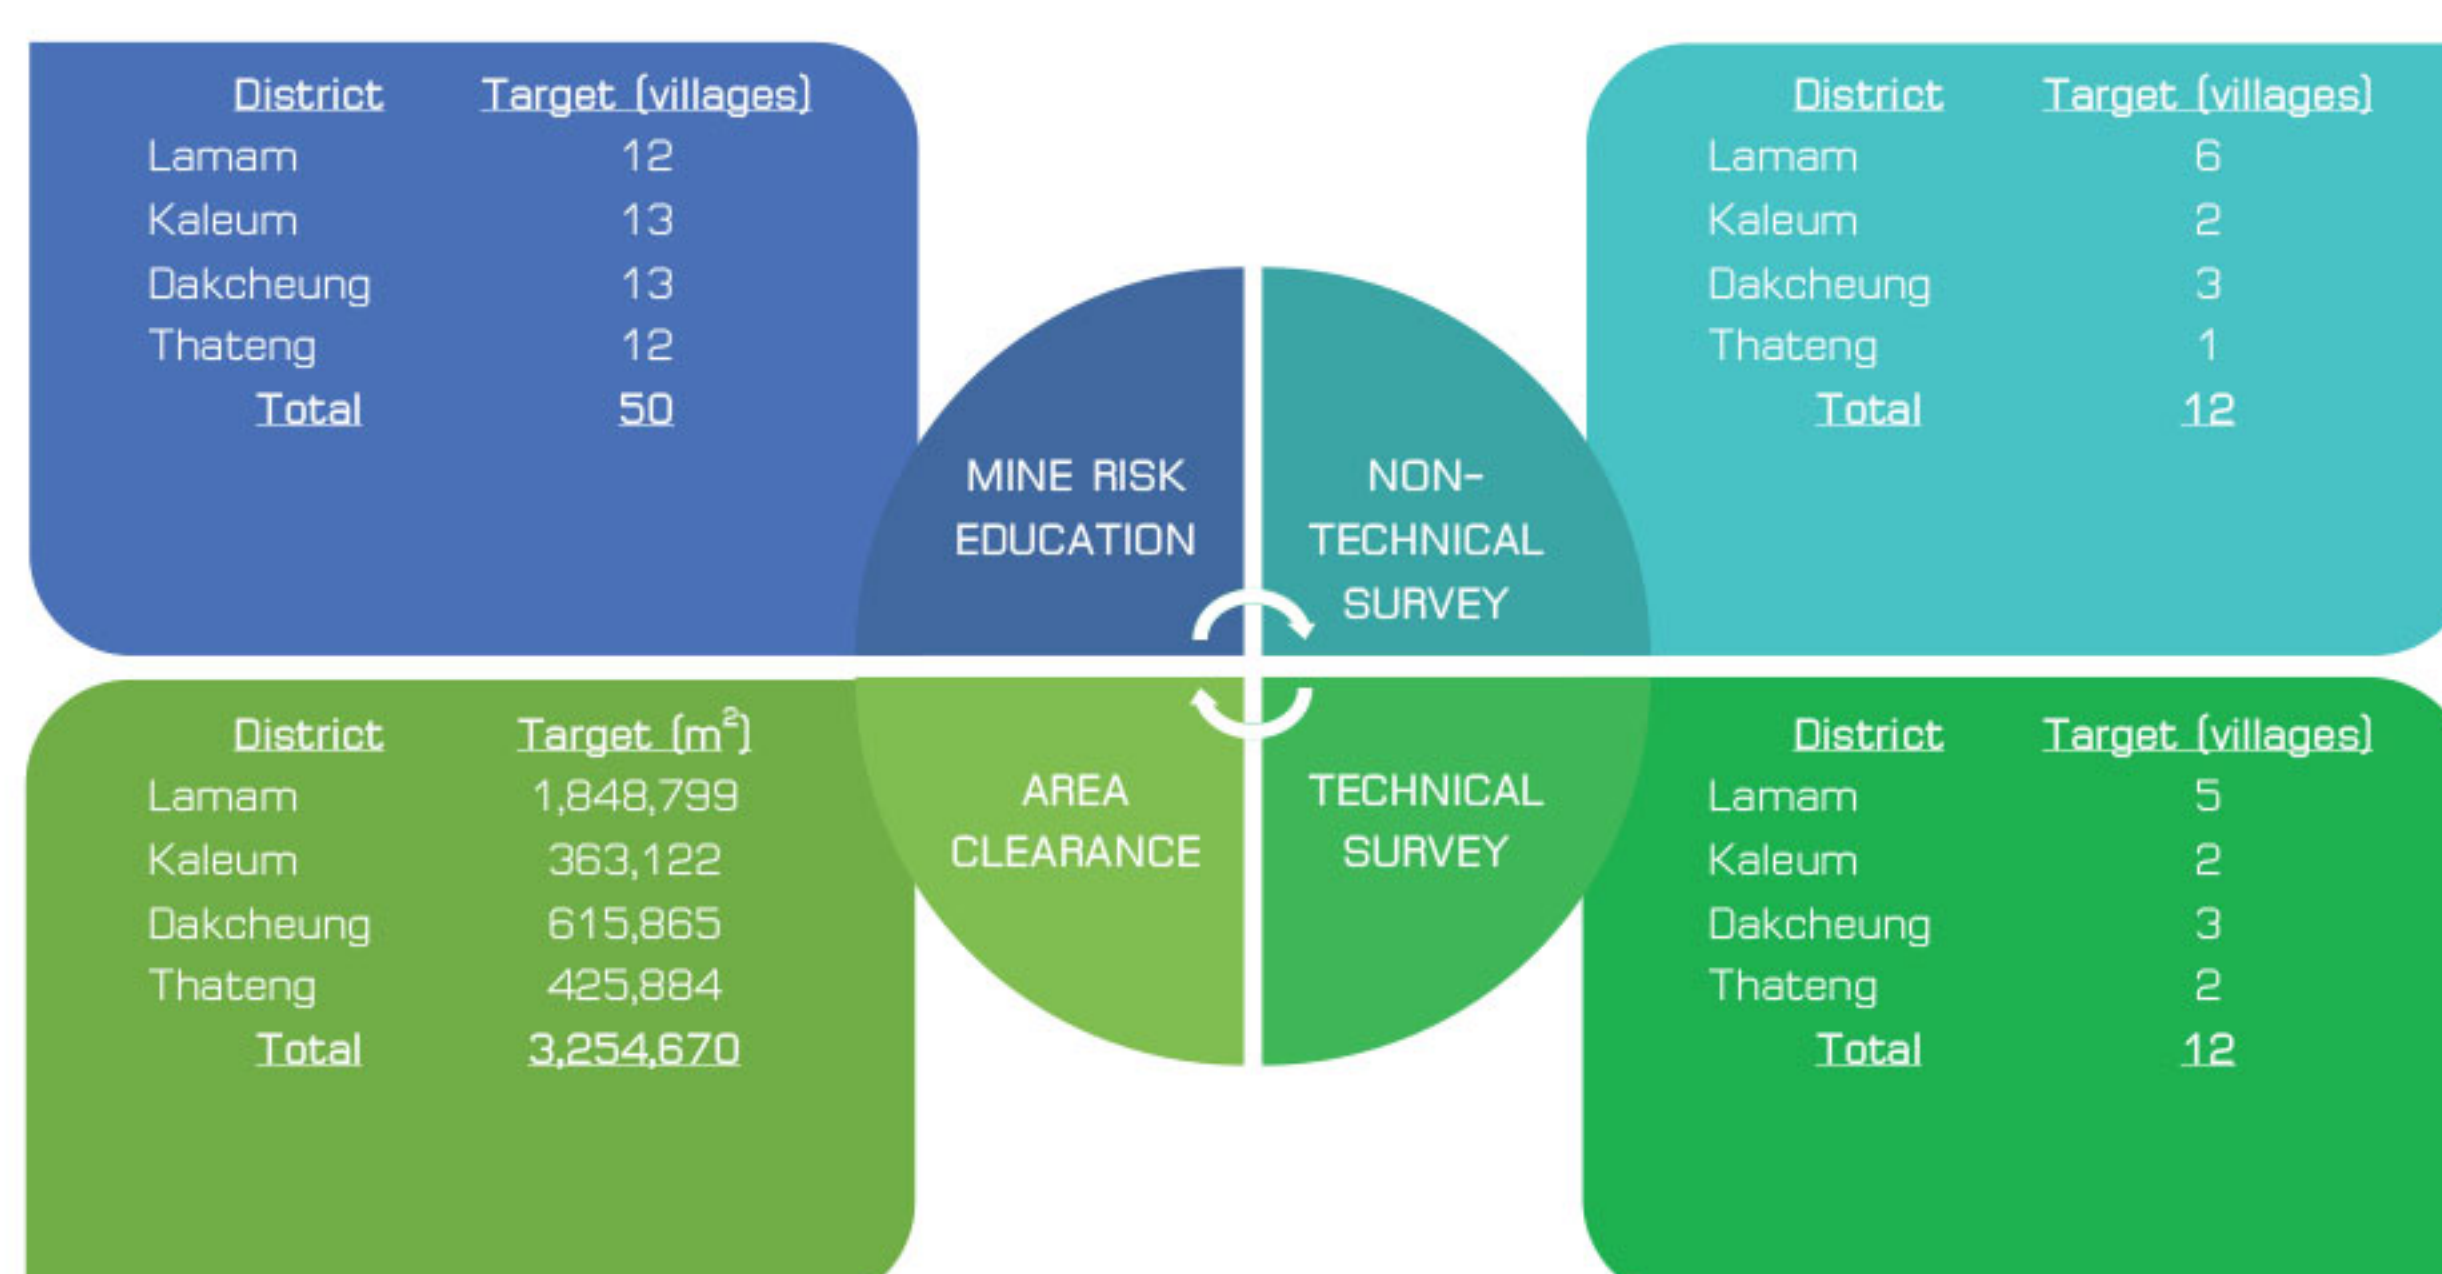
| District | Target (villages) |
|---|---|
| Lamam | 12 |
| Kaleum | 13 |
| Dakcheung | 13 |
| Thateng | 12 |
| Total | 50 |

| District | Target (villages) |
|---|---|
| Lamam | 6 |
| Kaleum | 2 |
| Dakcheung | 3 |
| Thateng | 1 |
| Total | 12 |

MINE RISK EDUCATION

NON-TECHNICAL SURVEY

AREA CLEARANCE

TECHNICAL SURVEY

| District | Target ($m^2$) |
|---|---|
| Lamam | 1,848,799 |
| Kaleum | 363,122 |
| Dakcheung | 615,865 |
| Thateng | 425,884 |
| Total | 3,254,670 |

| District | Target (villages) |
|---|---|
| Lamam | 5 |
| Kaleum | 2 |
| Dakcheung | 3 |
| Thateng | 2 |
| Total | 12 |